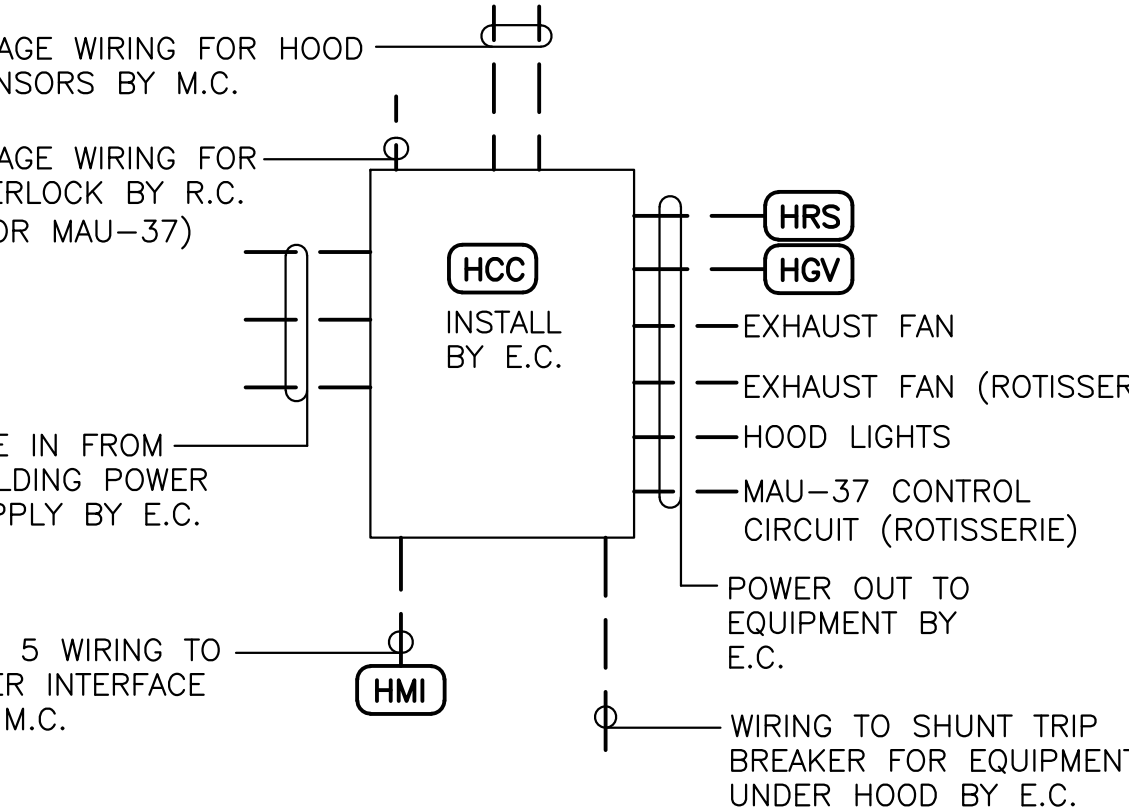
AGE WIRING FOR HOOD
NSORS BY M.C.

AGE WIRING FOR
RLOCK BY R.C.
OR MAU–37)

HCC
INSTALL
BY E.C.

HRS

HGV

EXHAUST FAN

EXHAUST FAN (ROTISSER

HOOD LIGHTS

MAU–37 CONTROL
CIRCUIT (ROTISSERIE)

E IN FROM
LDING POWER
PPLY BY E.C.

POWER OUT TO
EQUIPMENT BY
E.C.

5 WIRING TO
R INTERFACE
M.C.

HMI

WIRING TO SHUNT TRIP
BREAKER FOR EQUIPMENT
UNDER HOOD BY E.C.